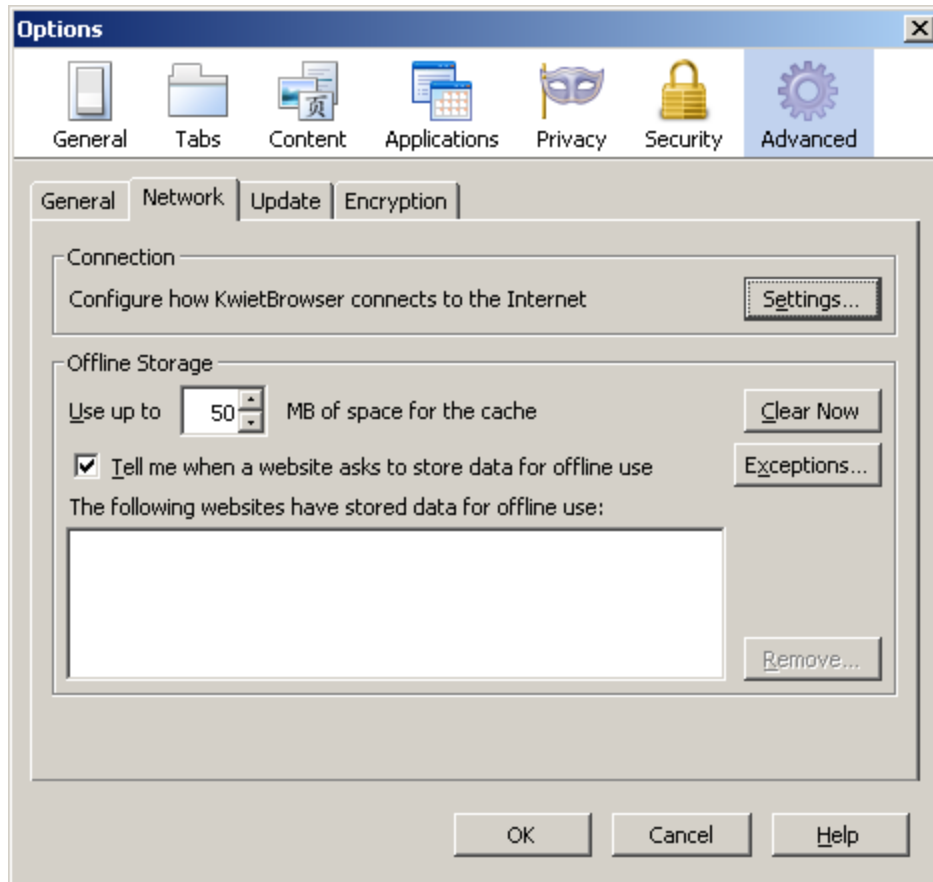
Options

General Tabs Content Applications Privacy Security Advanced

General Network Update Encryption

Connection

Configure how KwietBrowser connects to the Internet

Settings...

Offline Storage

Use up to 50 MB of space for the cache

Clear Now

Tell me when a website asks to store data for offline use

Exceptions...

The following websites have stored data for offline use:

Remove...

OK Cancel Help